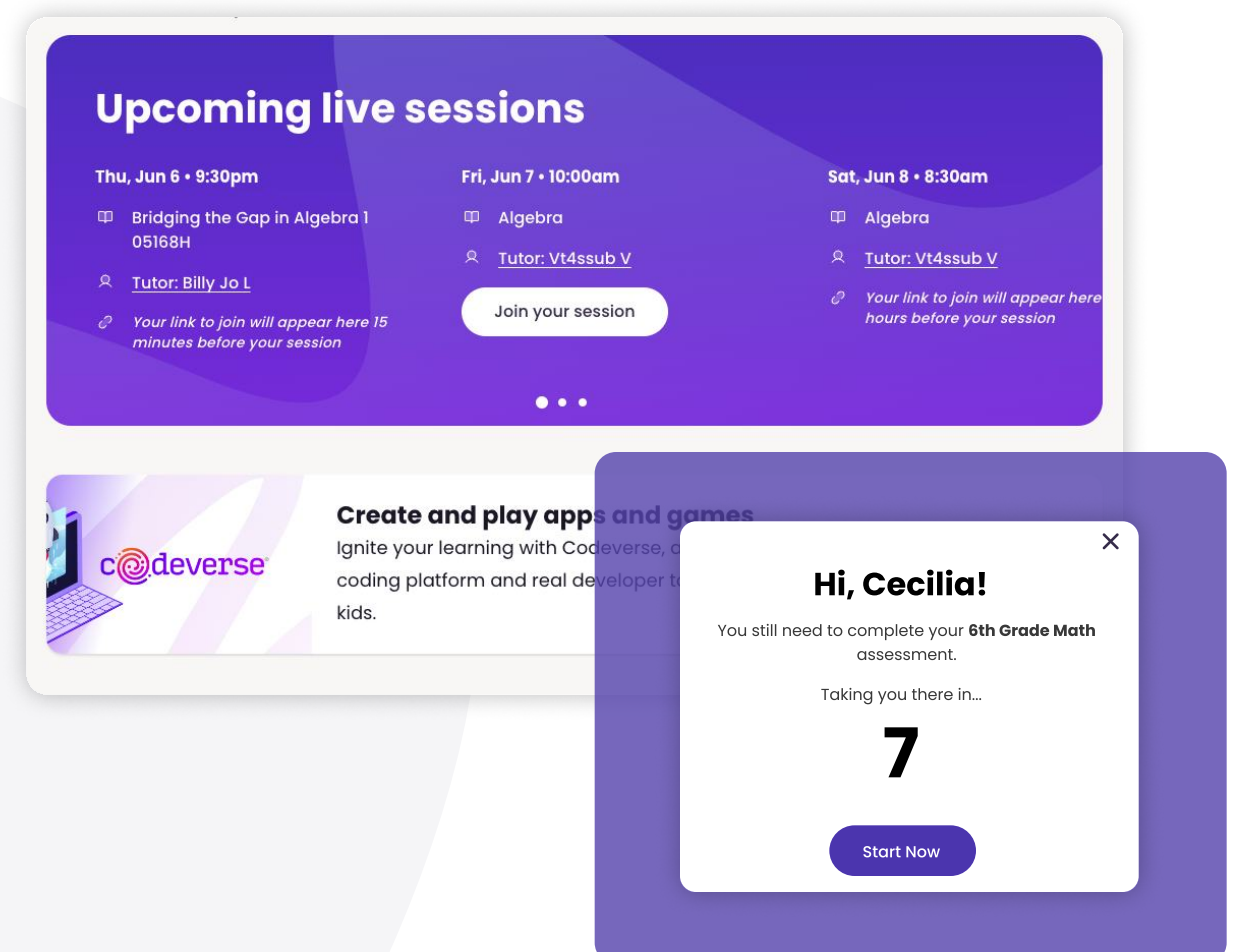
Upcoming live sessions

Thu, Jun 6 • 9:30pm

Bridging the Gap in Algebra 1 05168H

Tutor: Billy Jo L

Your link to join will appear here 15 minutes before your session

Fri, Jun 7 • 10:00am

Algebra

Tutor: Vt4ssub V

Join your session

Sat, Jun 8 • 8:30am

Algebra

Tutor: Vt4ssub V

Your link to join will appear here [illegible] hours before your session

codeverse

Create and play apps and games

Ignite your learning with Codeverse, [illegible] coding platform and real developer t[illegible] kids.

Hi, Cecilia!

You still need to complete your 6th Grade Math assessment.

Taking you there in...

7

Start Now